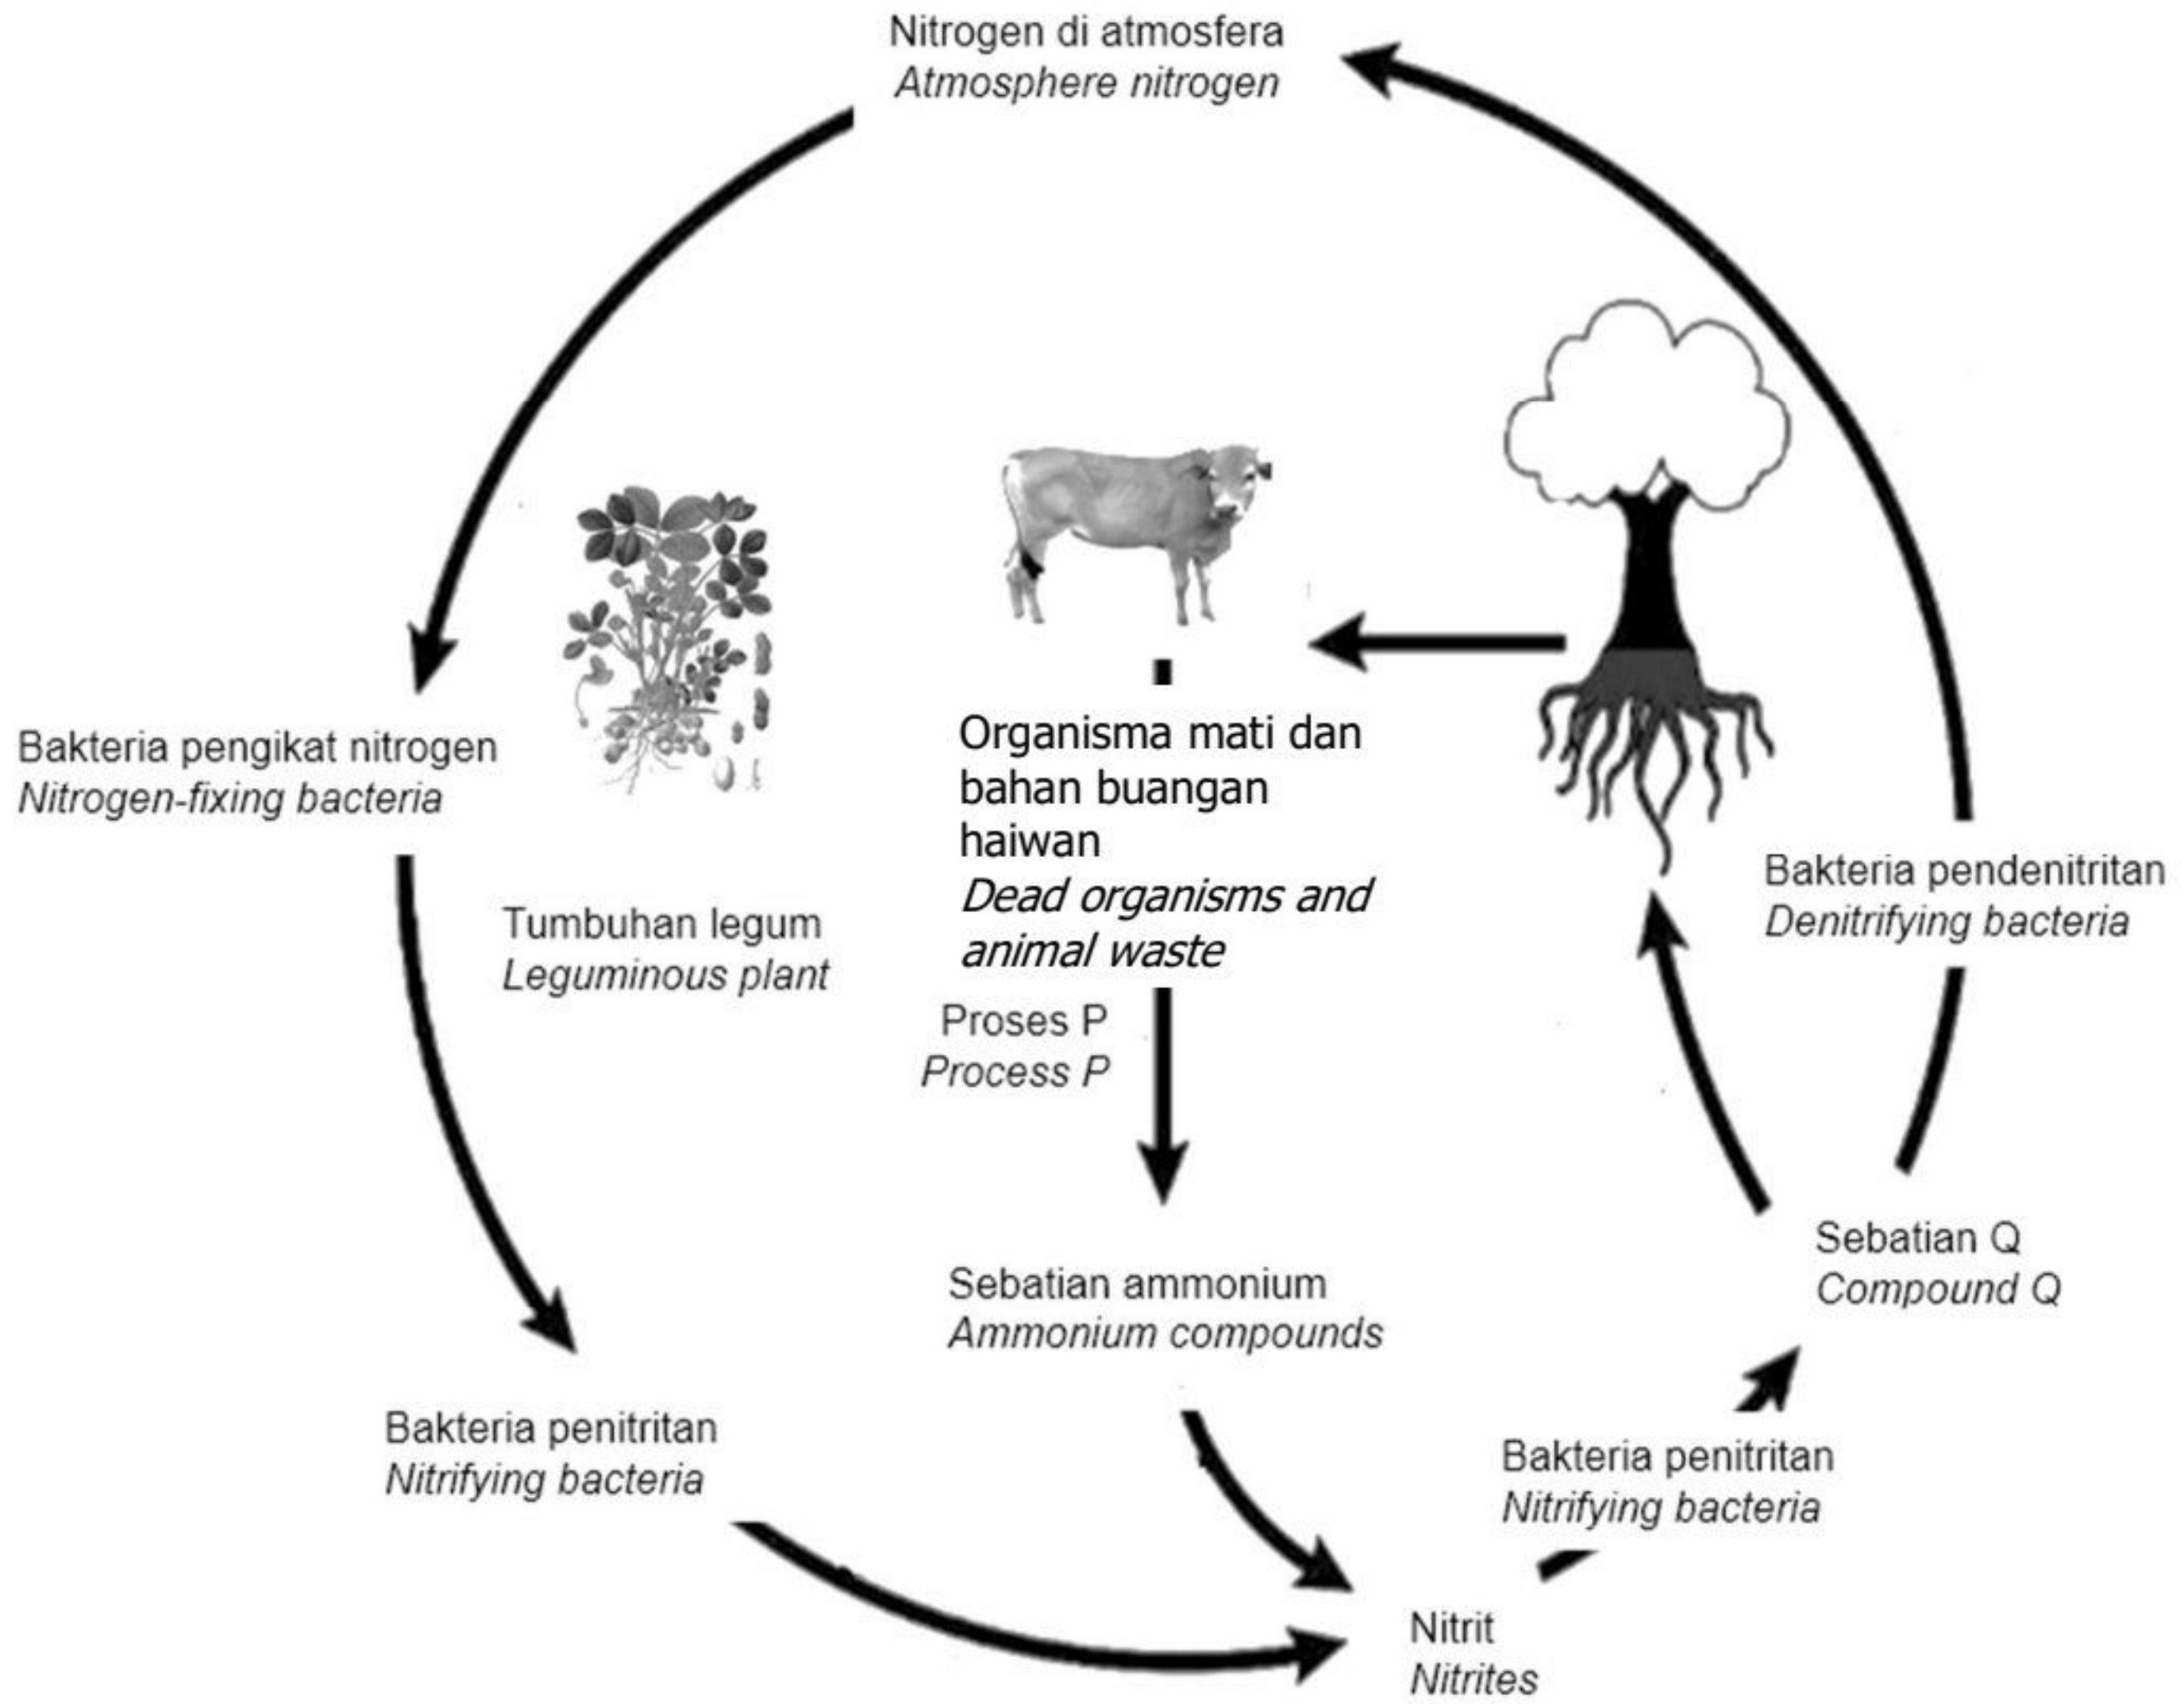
Nitrogen di atmosfera
Atmosphere nitrogen

Bakteria pengikat nitrogen
Nitrogen-fixing bacteria

Tumbuhan legum
Leguminous plant

Organisma mati dan bahan buangan haiwan
Dead organisms and animal waste

Proses P
Process P

Bakteria pendenitritan
Denitrifying bacteria

Sebatian Q
Compound Q

Sebatian ammonium
Ammonium compounds

Bakteria penitritan
Nitrifying bacteria

Bakteria penitritan
Nitrifying bacteria

Nitrit
Nitrites